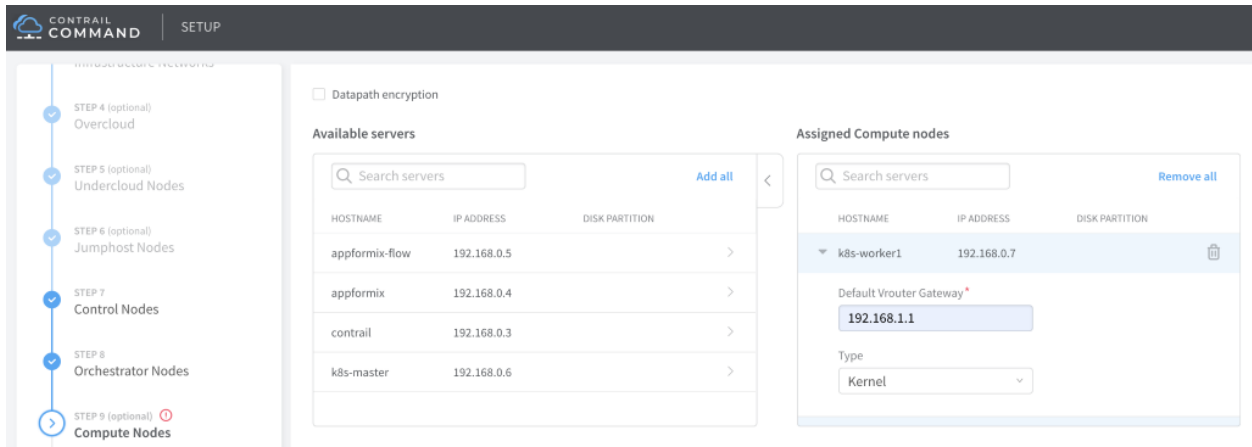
CONTRAIL COMMAND | SETUP

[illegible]

STEP 4 (optional)
Overcloud

STEP 5 (optional)
Undercloud Nodes

STEP 6 (optional)
Jumphost Nodes

STEP 7
Control Nodes

STEP 8
Orchestrator Nodes

STEP 9 (optional)
Compute Nodes

Datapath encryption

Available servers

Search servers
Add all

| HOSTNAME | IP ADDRESS | DISK PARTITION |
|---|---|---|
| appformix-flow | 192.168.0.5 | |
| appformix | 192.168.0.4 | |
| contrail | 192.168.0.3 | |
| k8s-master | 192.168.0.6 | |

Assigned Compute nodes

Search servers
Remove all

| HOSTNAME | IP ADDRESS | DISK PARTITION |
|---|---|---|
| k8s-worker1 | 192.168.0.7 | |

Default Vrouter Gateway*
192.168.1.1

Type
Kernel